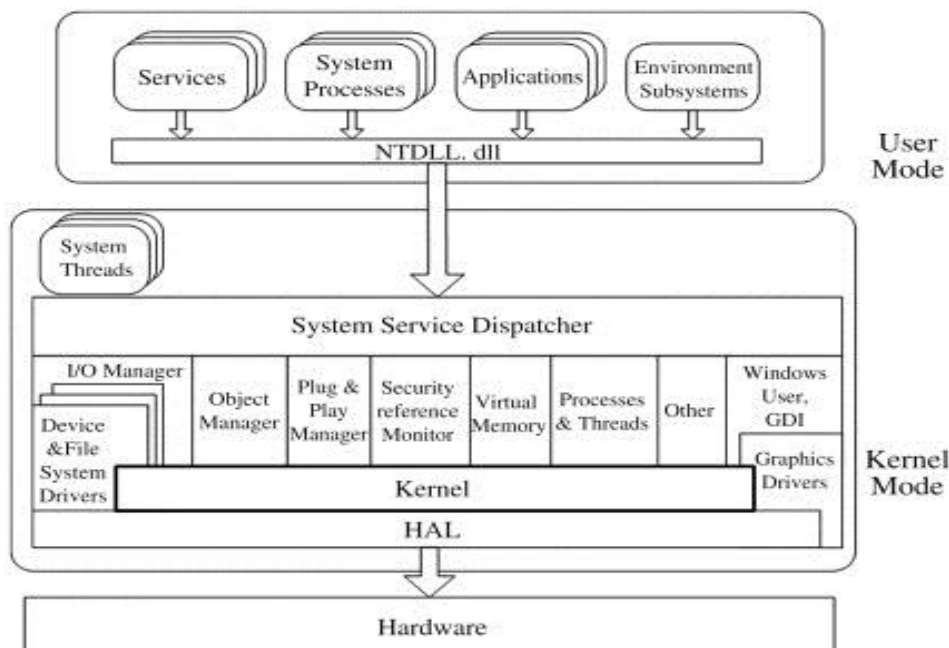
Services

System Processes

Applications

Environment Subsystems

NTDLL. dll

User Mode

System Threads

System Service Dispatcher

I/O Manager

Device &File System Drivers

Object Manager

Plug & Play Manager

Security reference Monitor

Virtual Memory

Processes & Threads

Other

Windows User, GDI

Graphics Drivers

Kernel

HAL

Kernel Mode

Hardware